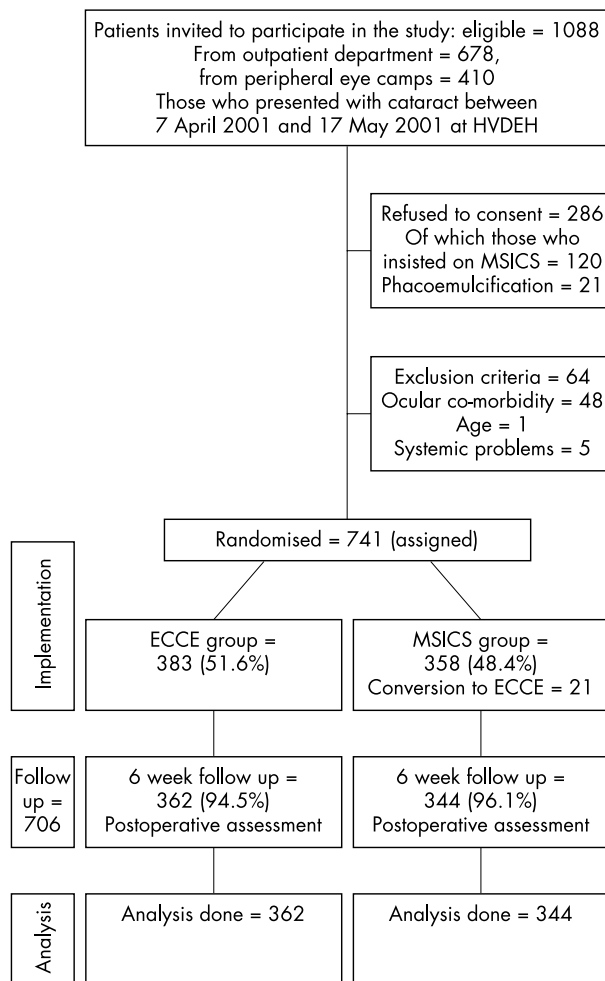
Patients invited to participate in the study: eligible = 1088
From outpatient department = 678,
from peripheral eye camps = 410
Those who presented with cataract between
7 April 2001 and 17 May 2001 at HVDEH

Refused to consent = 286
Of which those who
insisted on MSICS = 120
Phacoemulcification = 21

Exclusion criteria = 64
Ocular co-morbidity = 48
Age = 1
Systemic problems = 5

Randomised = 741 (assigned)

Implementation

ECCE group =
383 (51.6%)

MSICS group =
358 (48.4%)
Conversion to ECCE = 21

Follow up = 706

6 week follow up =
362 (94.5%)
Postoperative assessment

6 week follow up =
344 (96.1%)
Postoperative assessment

Analysis

Analysis done = 362

Analysis done = 344